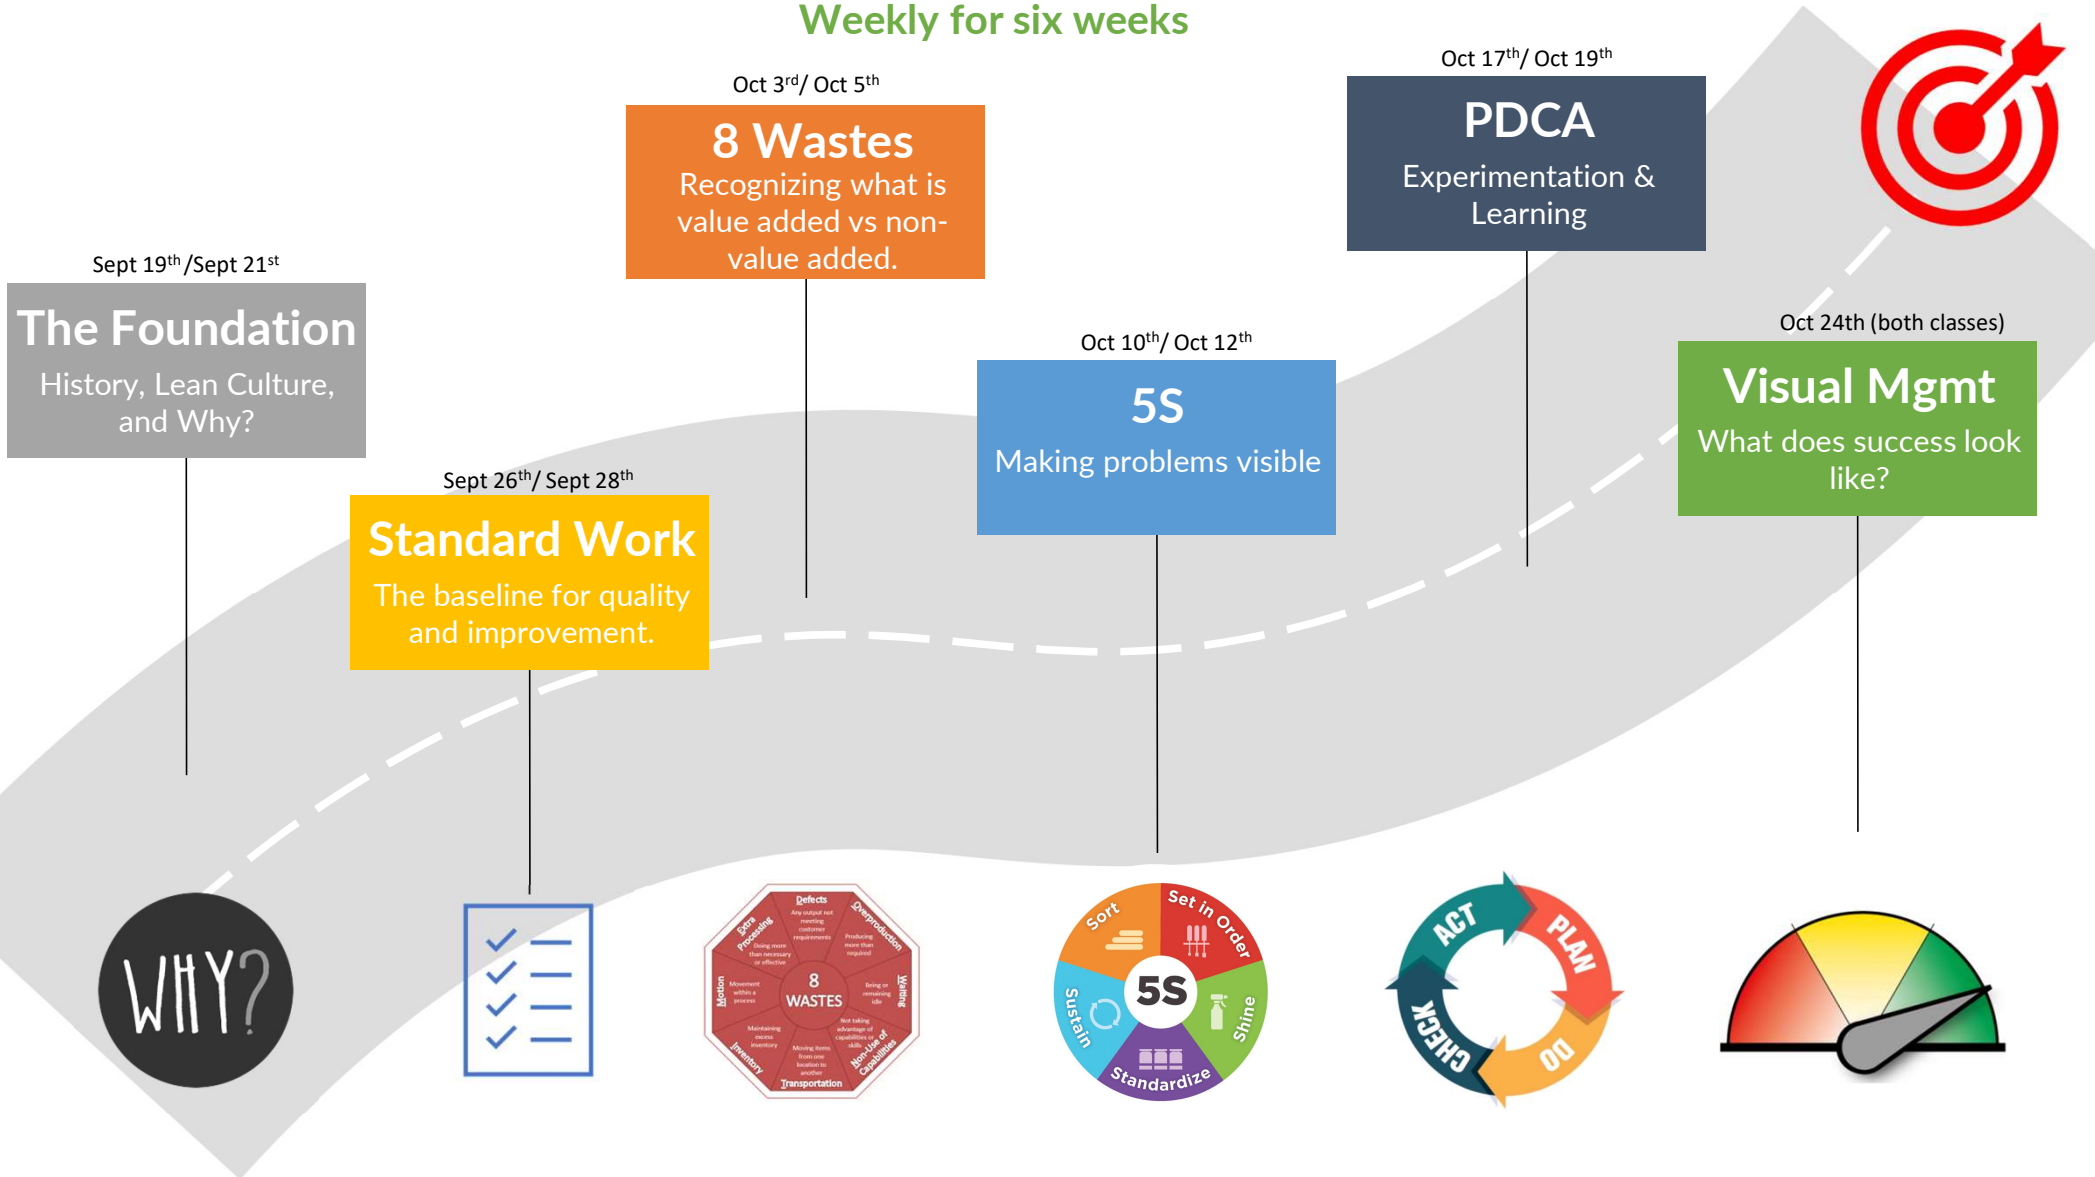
Weekly for six weeks

Sept 19$^{th}$ /Sept 21$^{st}$

The Foundation

History, Lean Culture, and Why?

Sept 26$^{th}$/ Sept 28$^{th}$

Standard Work

The baseline for quality and improvement.

Oct 3$^{rd}$/ Oct 5$^{th}$

8 Wastes

Recognizing what is value added vs non-value added.

Oct 10$^{th}$/ Oct 12$^{th}$

5S

Making problems visible

Oct 17$^{th}$/ Oct 19$^{th}$

PDCA

Experimentation & Learning

Oct 24th (both classes)

Visual Mgmt

What does success look like?

WHY?

Defects
Any output not meeting customer requirements
Overproduction
Producing more than required
Waiting
Waiting or remaining idle
Non-Use of Capabilities
Not taking advantage of capabilities or skills
Transportation
Moving items from one location to another
Inventory
Maintaining excess inventory
Motion
Movement within a process
Extra Processing
Doing more than necessary or effective
8 WASTES

Sort
Set in Order
Shine
Standardize
Sustain
5S

ACT
PLAN
DO
CHECK